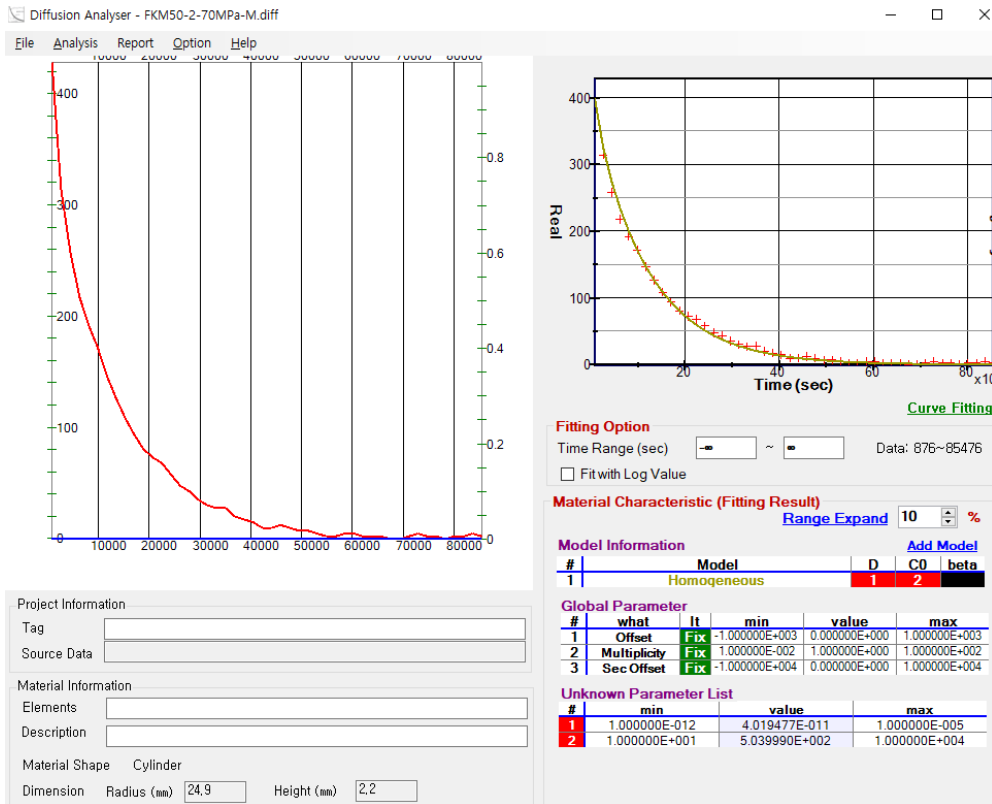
Diffusion Analyser - FKM50-2-70MPa-M.diff

File Analysis Report Option Help

10000 20000 30000 40000 50000 60000 70000 80000

400
300
200
100
0

0.8
0.6
0.4
0.2
0

10000 20000 30000 40000 50000 60000 70000 80000

400
300
200
100
0

Real

20 40 60 80 x10

Time (sec)

Curve Fitting

Fitting Option

Time Range (sec) -∞ ~ ∞ Data: 876~85476

Fit with Log Value

Material Characteristic (Fitting Result)

Range Expand 10 %

Model Information Add Model

| # | Model | D | C0 | beta |
|---|---|---|---|---|
| 1 | Homogeneous | 1 | 2 | |

Global Parameter

| # | what | It | min | value | max |
|---|---|---|---|---|---|
| 1 | Offset | Fix | -1.000000E+003 | 0.000000E+000 | 1.000000E+003 |
| 2 | Multiplicity | Fix | 1.000000E-002 | 1.000000E+000 | 1.000000E+002 |
| 3 | Sec Offset | Fix | -1.000000E+004 | 0.000000E+000 | 1.000000E+004 |

Unknown Parameter List

| # | min | value | max |
|---|---|---|---|
| 1 | 1.000000E-012 | 4.019477E-011 | 1.000000E-005 |
| 2 | 1.000000E+001 | 5.039990E+002 | 1.000000E+004 |

Project Information

Tag

Source Data

Material Information

Elements

Description

Material Shape Cylinder

Dimension Radius (㎜) 24.9 Height (㎜) 2.2